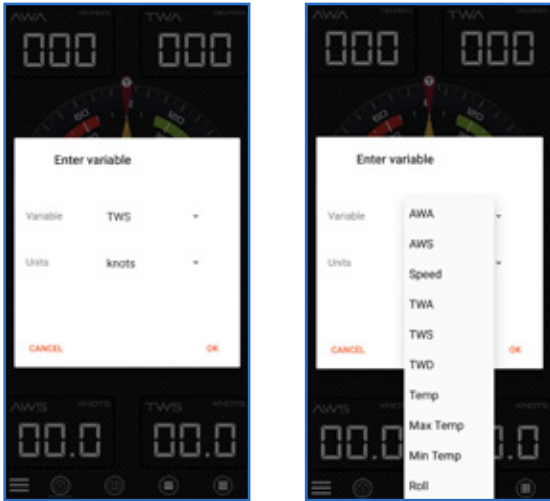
AWA

TWA

000

000

Enter variable

Variable TWS

Units knots

CANCEL

OK

AWS

KNOTS

TWS

00.0

00.0

AWA

TWA

000

000

Enter variable

Variable

Units

CANCEL

OK

AWA

AWS

Speed

TWA

TWS

TWD

Temp

Max Temp

Min Temp

Roll

AWS

00.0

00.0